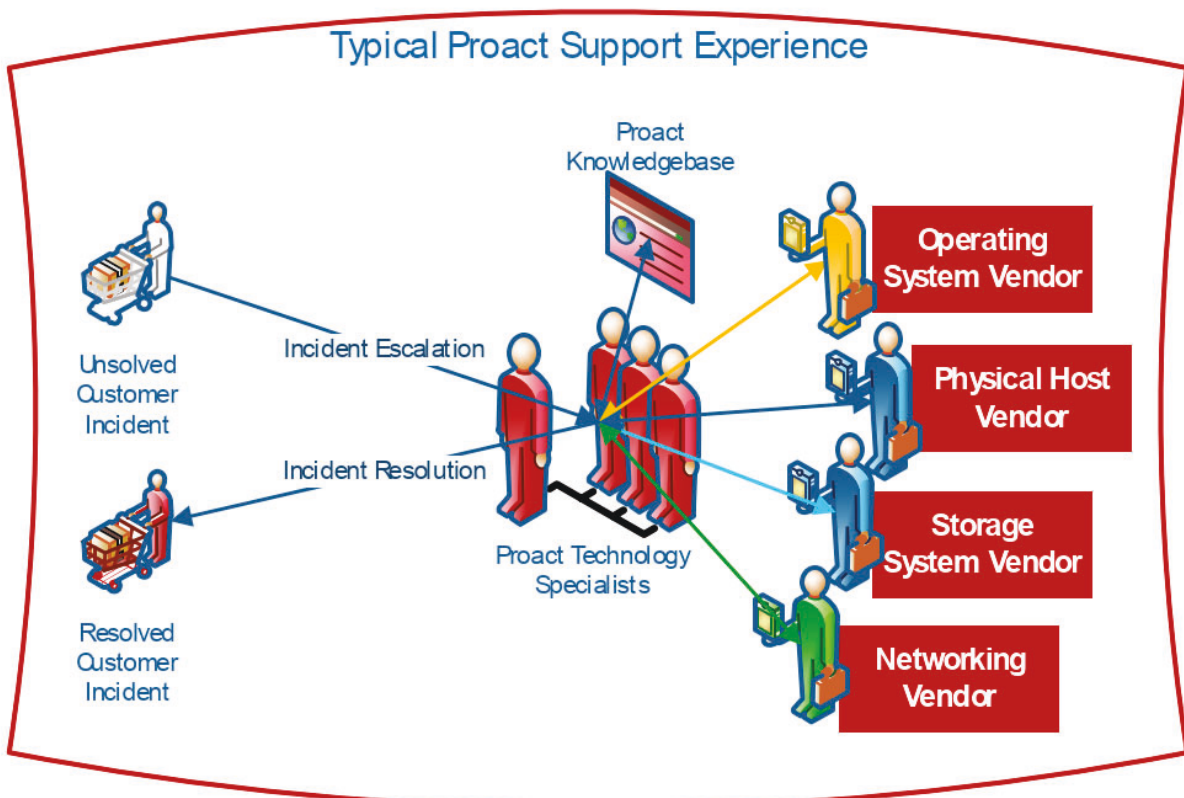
Typical Proact Support Experience

Proact Knowledgebase

Operating System Vendor

Unsolved Customer Incident

Incident Escalation

Physical Host Vendor

Incident Resolution

Storage System Vendor

Proact Technology Specialists

Resolved Customer Incident

Networking Vendor